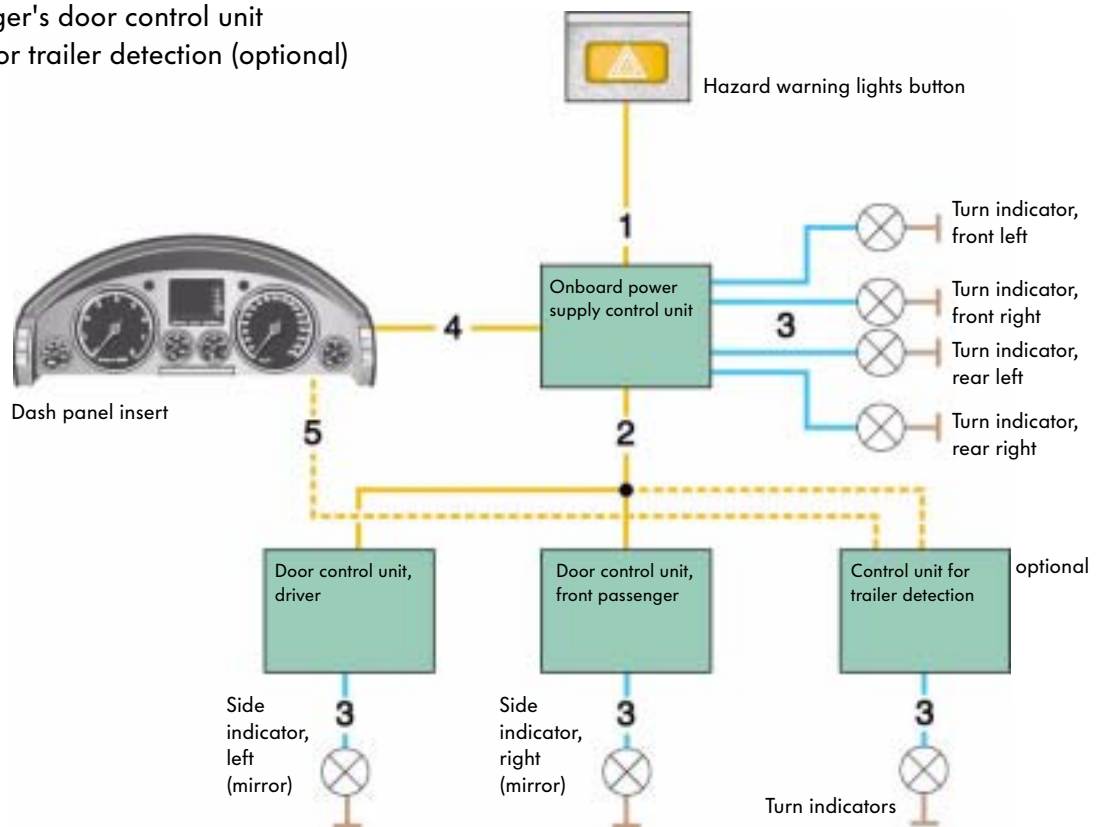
ger's door control unit
or trailer detection (optional)

Hazard warning lights button

1

Turn indicator, front left

Onboard power supply control unit

Turn indicator, front right

4

3

Turn indicator, rear left

Dash panel insert

5

2

Turn indicator, rear right

Door control unit, driver

Door control unit, front passenger

Control unit for trailer detection

optional

Side indicator, left (mirror)

3

Side indicator, right (mirror)

3

3

Turn indicators